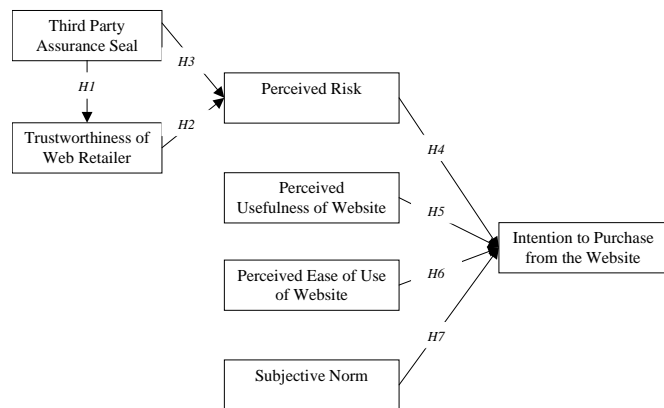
Third Party Assurance Seal

H1

Trustworthiness of Web Retailer

H3

H2

Perceived Risk

H4

Perceived Usefulness of Website

H5

Perceived Ease of Use of Website

H6

H7

Subjective Norm

Intention to Purchase from the Website